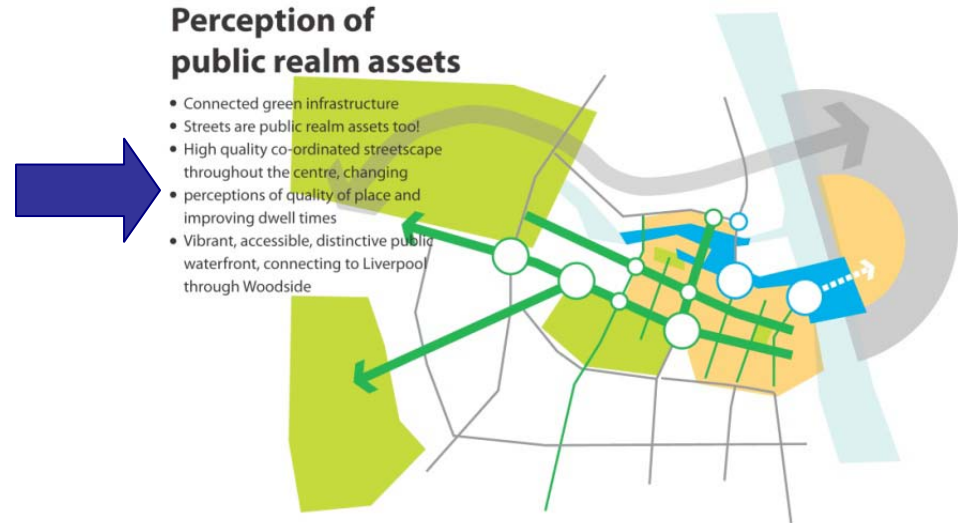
Perception of public realm assets

- Connected green infrastructure
- Streets are public realm assets too!
- High quality co-ordinated streetscape throughout the centre, changing
- perceptions of quality of place and improving dwell times
- Vibrant, accessible, distinctive public waterfront, connecting to Liverpool through Woodside